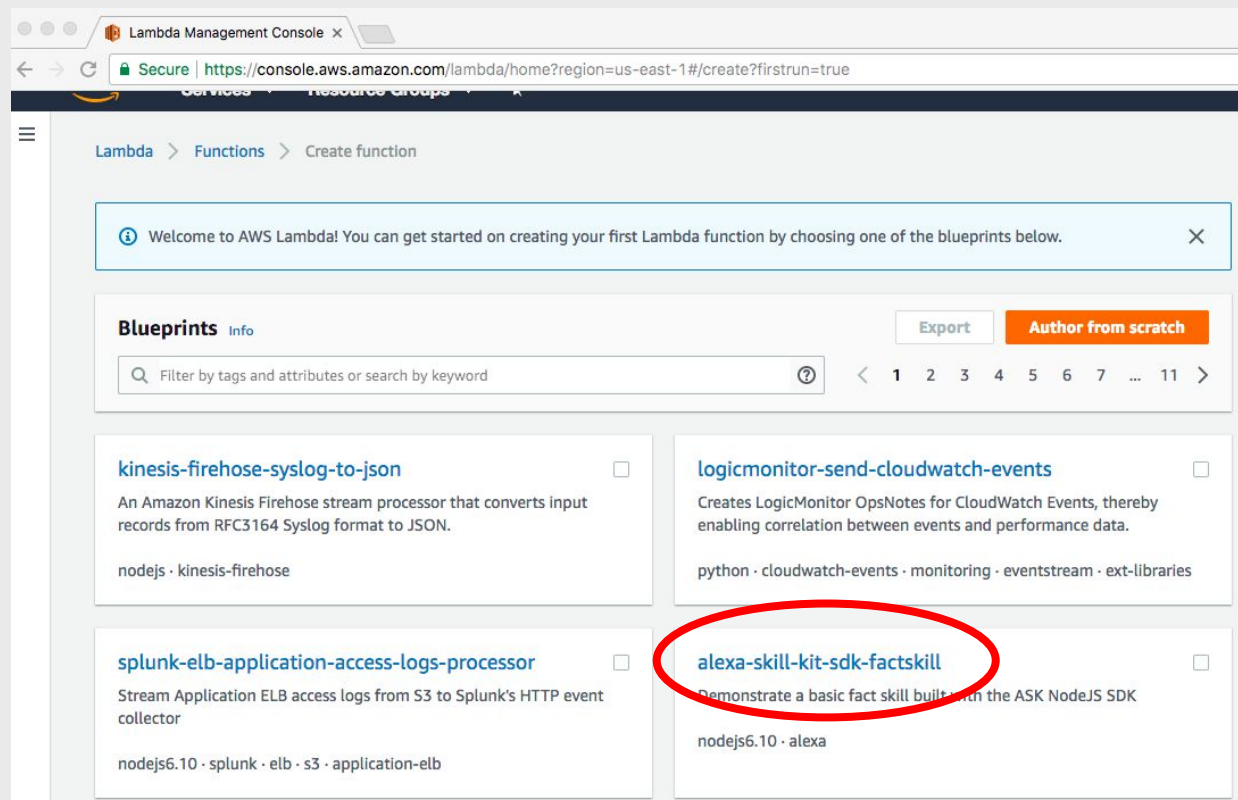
Lambda Management Console ×

Secure | https://console.aws.amazon.com/lambda/home?region=us-east-1#/create?firstrun=true

Services ▾ Resource Groups ▾ ★

Lambda > Functions > Create function

Welcome to AWS Lambda! You can get started on creating your first Lambda function by choosing one of the blueprints below. ×

Blueprints Info

Export Author from scratch

Filter by tags and attributes or search by keyword

< 1 2 3 4 5 6 7 ... 11 >

kinesis-firehose-syslog-to-json
An Amazon Kinesis Firehose stream processor that converts input records from RFC3164 Syslog format to JSON.
nodejs · kinesis-firehose

logicmonitor-send-cloudwatch-events
Creates LogicMonitor OpsNotes for CloudWatch Events, thereby enabling correlation between events and performance data.
python · cloudwatch-events · monitoring · eventstream · ext-libraries

splunk-elb-application-access-logs-processor
Stream Application ELB access logs from S3 to Splunk's HTTP event collector
nodejs6.10 · splunk · elb · s3 · application-elb

alexa-skill-kit-sdk-factskill
Demonstrate a basic fact skill built with the ASK NodeJS SDK
nodejs6.10 · alexa